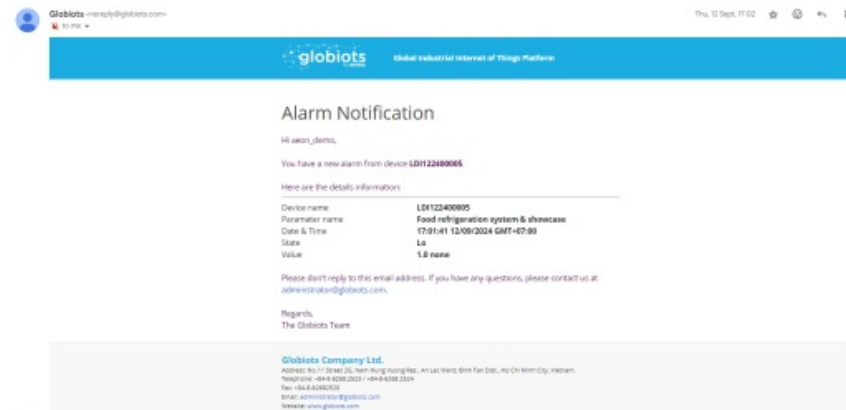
Globiots <noreply@globiots.com>
to me

Thu, 12 Sept, 17:02

globiots

Global Industrial Internet of Things Platform

Alarm Notification

Hi aeon_demo,

You have a new alarm from device LDI122400005.

Here are the details information:

| | |
|---|---|
| Device name | LDI122400005 |
| Parameter name | Food refrigeration system & showcase |
| Date & Time | 17:01:41 12/09/2024 GMT+07:00 |
| State | Lo |
| Value | 1.0 none |

Please don't reply to this email address. If you have any questions, please contact us at administrator@globiots.com.

Regards,
The Globiots Team

Globiots Company Ltd.
Address: No.11 Street 2G, Nam Hung Vuong Res., An Lac Ward, Binh Tan Dist., Ho Chi Minh City, Vietnam.
Telephone: +84-8-6268.2523 / +84-8-6268.2524
Fax: +84-8-62682524
Email: administrator@globiots.com
Website: www.globiots.com